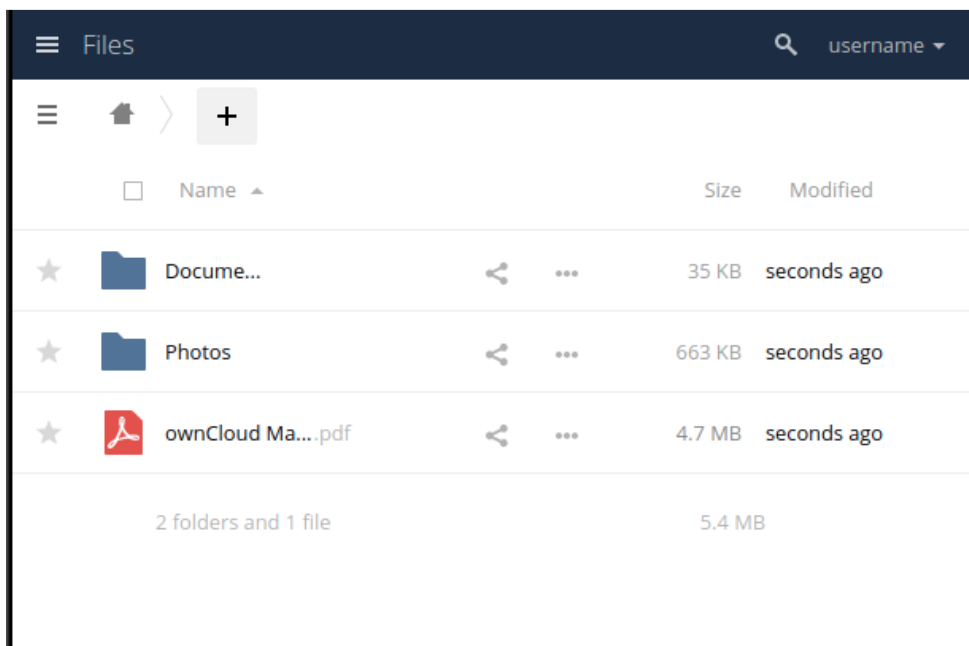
Files

username

+

Name

Size

Modified

| | Name | Size | Modified |
|---|---|---|---|
| | Docume... | 35 KB | seconds ago |
| | Photos | 663 KB | seconds ago |
| | ownCloud Ma....pdf | 4.7 MB | seconds ago |

2 folders and 1 file

5.4 MB